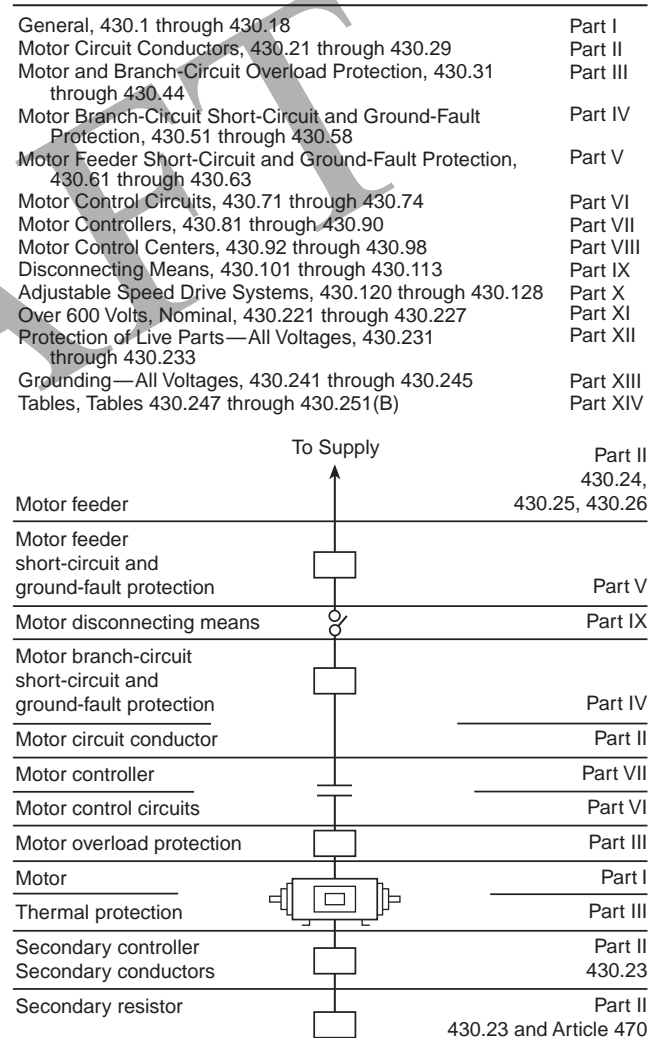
| | |
|---|---|
| General, 430.1 through 430.18 | Part I |
| Motor Circuit Conductors, 430.21 through 430.29 | Part II |
| Motor and Branch-Circuit Overload Protection, 430.31 through 430.44 | Part III |
| Motor Branch-Circuit Short-Circuit and Ground-Fault Protection, 430.51 through 430.58 | Part IV |
| Motor Feeder Short-Circuit and Ground-Fault Protection, 430.61 through 430.63 | Part V |
| Motor Control Circuits, 430.71 through 430.74 | Part VI |
| Motor Controllers, 430.81 through 430.90 | Part VII |
| Motor Control Centers, 430.92 through 430.98 | Part VIII |
| Disconnecting Means, 430.101 through 430.113 | Part IX |
| Adjustable Speed Drive Systems, 430.120 through 430.128 | Part X |
| Over 600 Volts, Nominal, 430.221 through 430.227 | Part XI |
| Protection of Live Parts—All Voltages, 430.231 through 430.233 | Part XII |
| Grounding—All Voltages, 430.241 through 430.245 | Part XIII |
| Tables, Tables 430.247 through 430.251(B) | Part XIV |

To Supply

Motor feeder — Part II 430.24, 430.25, 430.26

Motor feeder short-circuit and ground-fault protection — Part V

Motor disconnecting means — Part IX

Motor branch-circuit short-circuit and ground-fault protection — Part IV

Motor circuit conductor — Part II

Motor controller — Part VII

Motor control circuits — Part VI

Motor overload protection — Part III

Motor — Part I

Thermal protection — Part III

Secondary controller
Secondary conductors — Part II 430.23

Secondary resistor — Part II 430.23 and Article 470